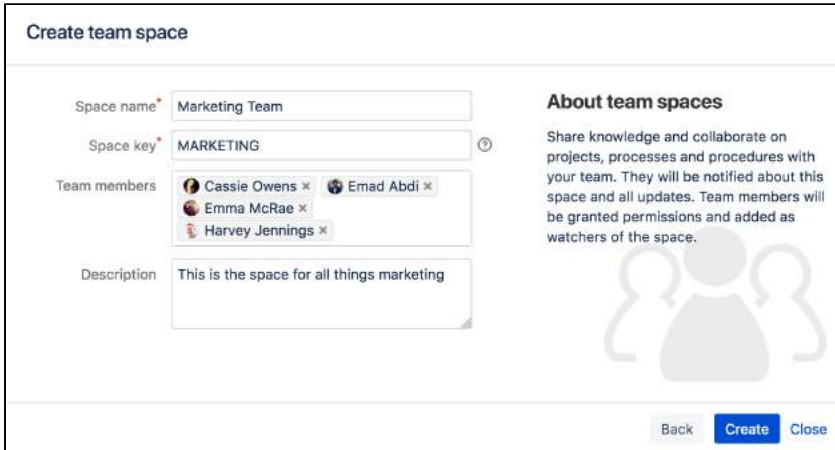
Create team space

Space name* Marketing Team

Space key* MARKETING

Team members Cassie Owens × Emad Abdi × Emma McRae × Harvey Jennings ×

Description This is the space for all things marketing

About team spaces

Share knowledge and collaborate on projects, processes and procedures with your team. They will be notified about this space and all updates. Team members will be granted permissions and added as watchers of the space.

Back Create Close